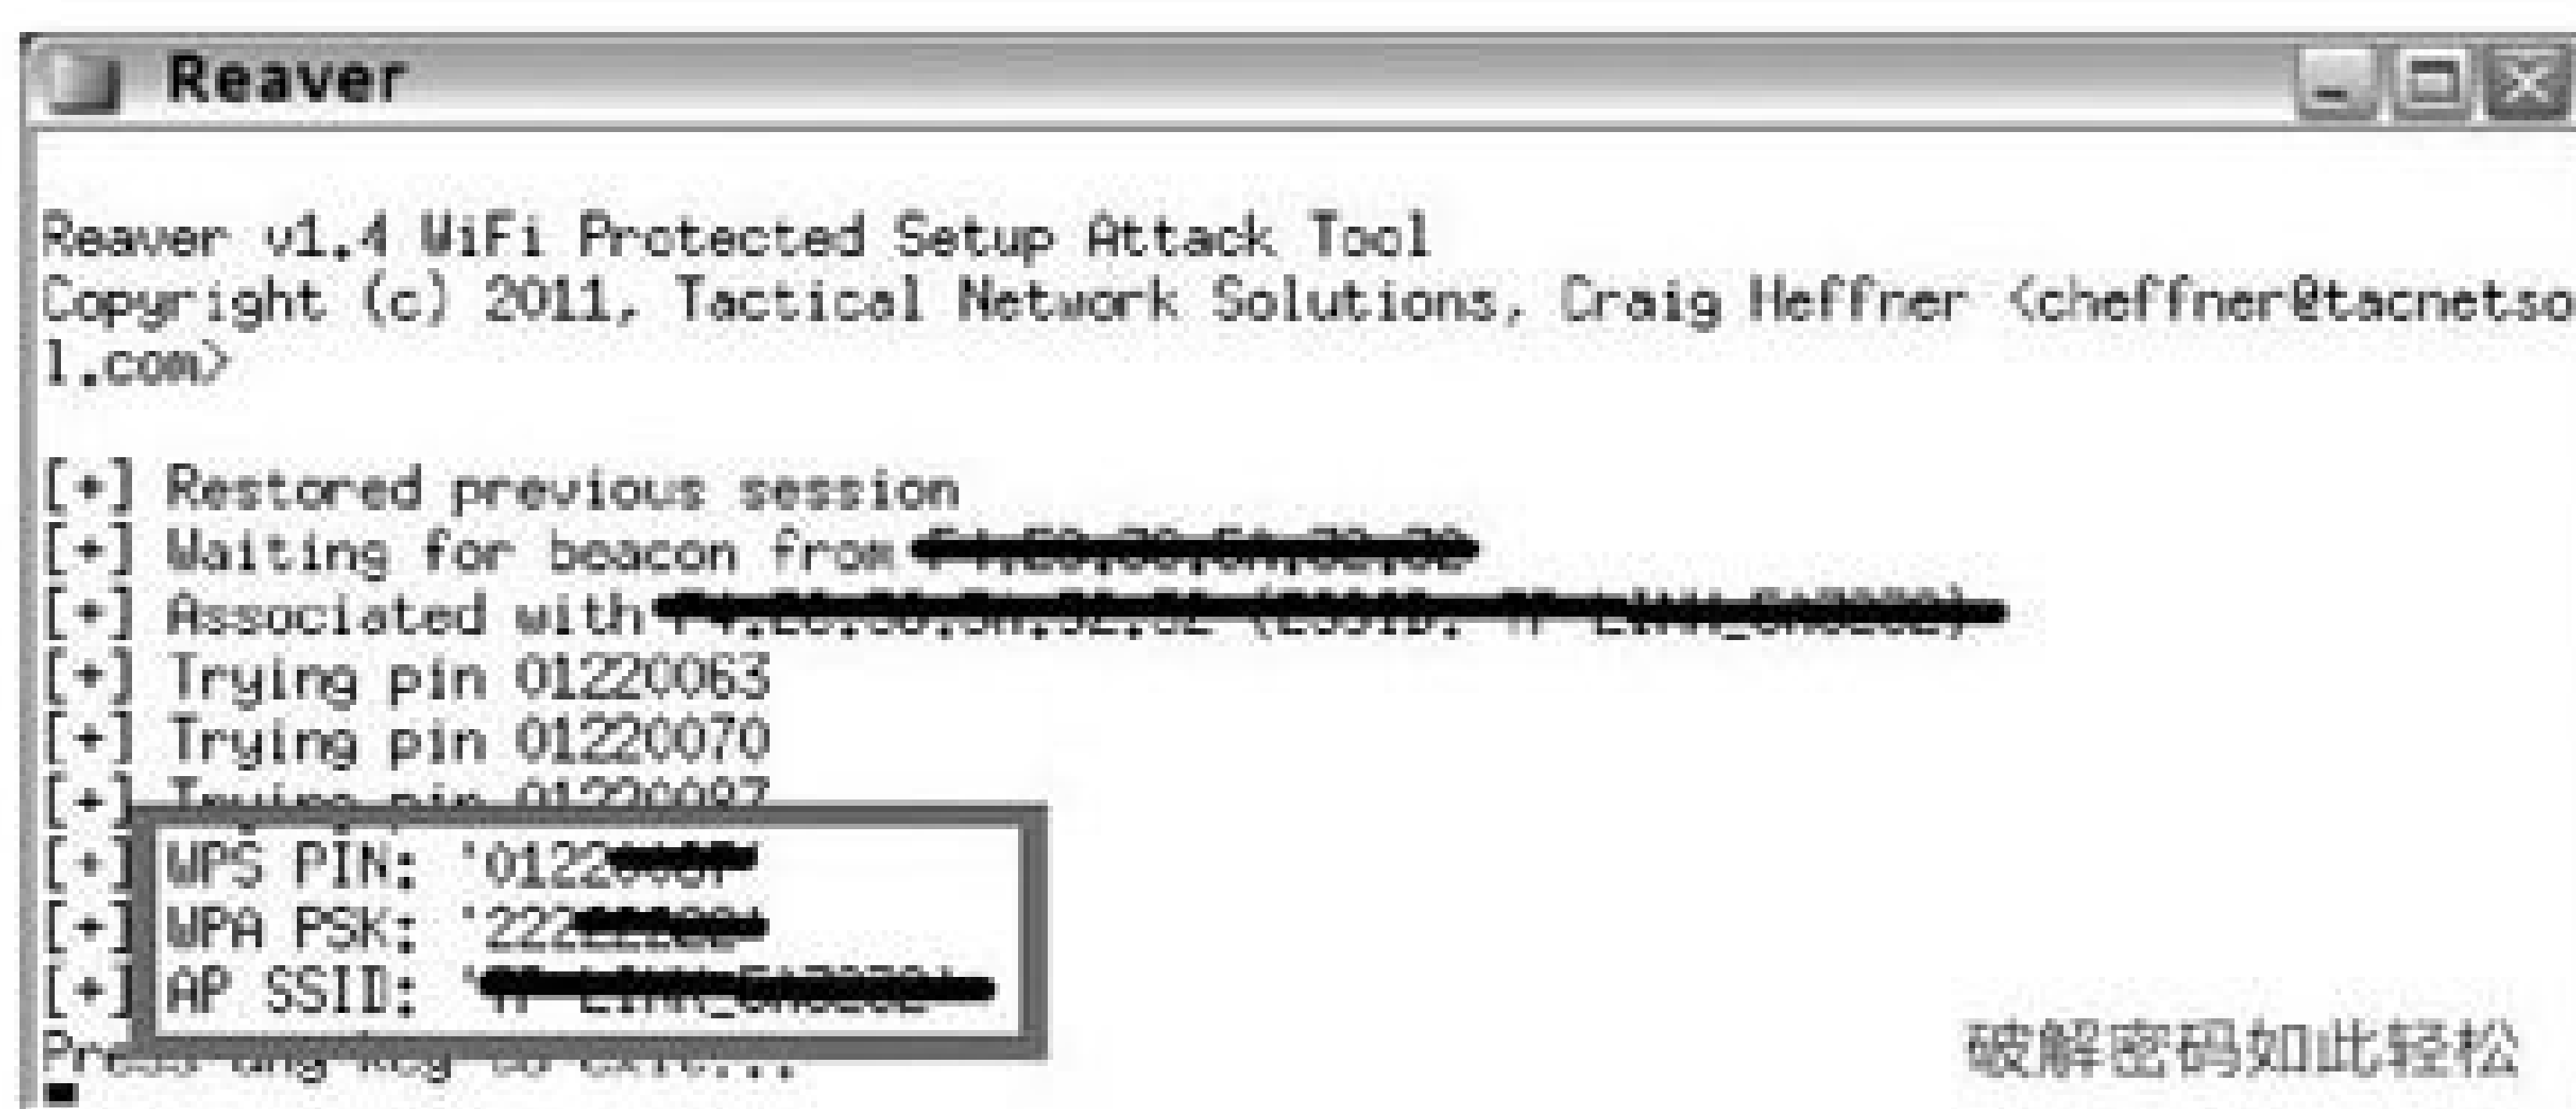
Reaver

Reaver v1.4 WiFi Protected Setup Attack Tool
Copyright (c) 2011, Tactical Network Solutions, Craig Heffner <cheffner@tacnetsol.com>

[+] Restored previous session
[+] Waiting for beacon from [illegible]
[+] Associated with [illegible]
[+] Trying pin 01220063
[+] Trying pin 01220070
[+] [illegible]
[+] WPS PIN: '0122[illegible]
[+] WPA PSK: '222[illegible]
[+] AP SSID: '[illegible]
Pr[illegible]

破解密码如此轻松